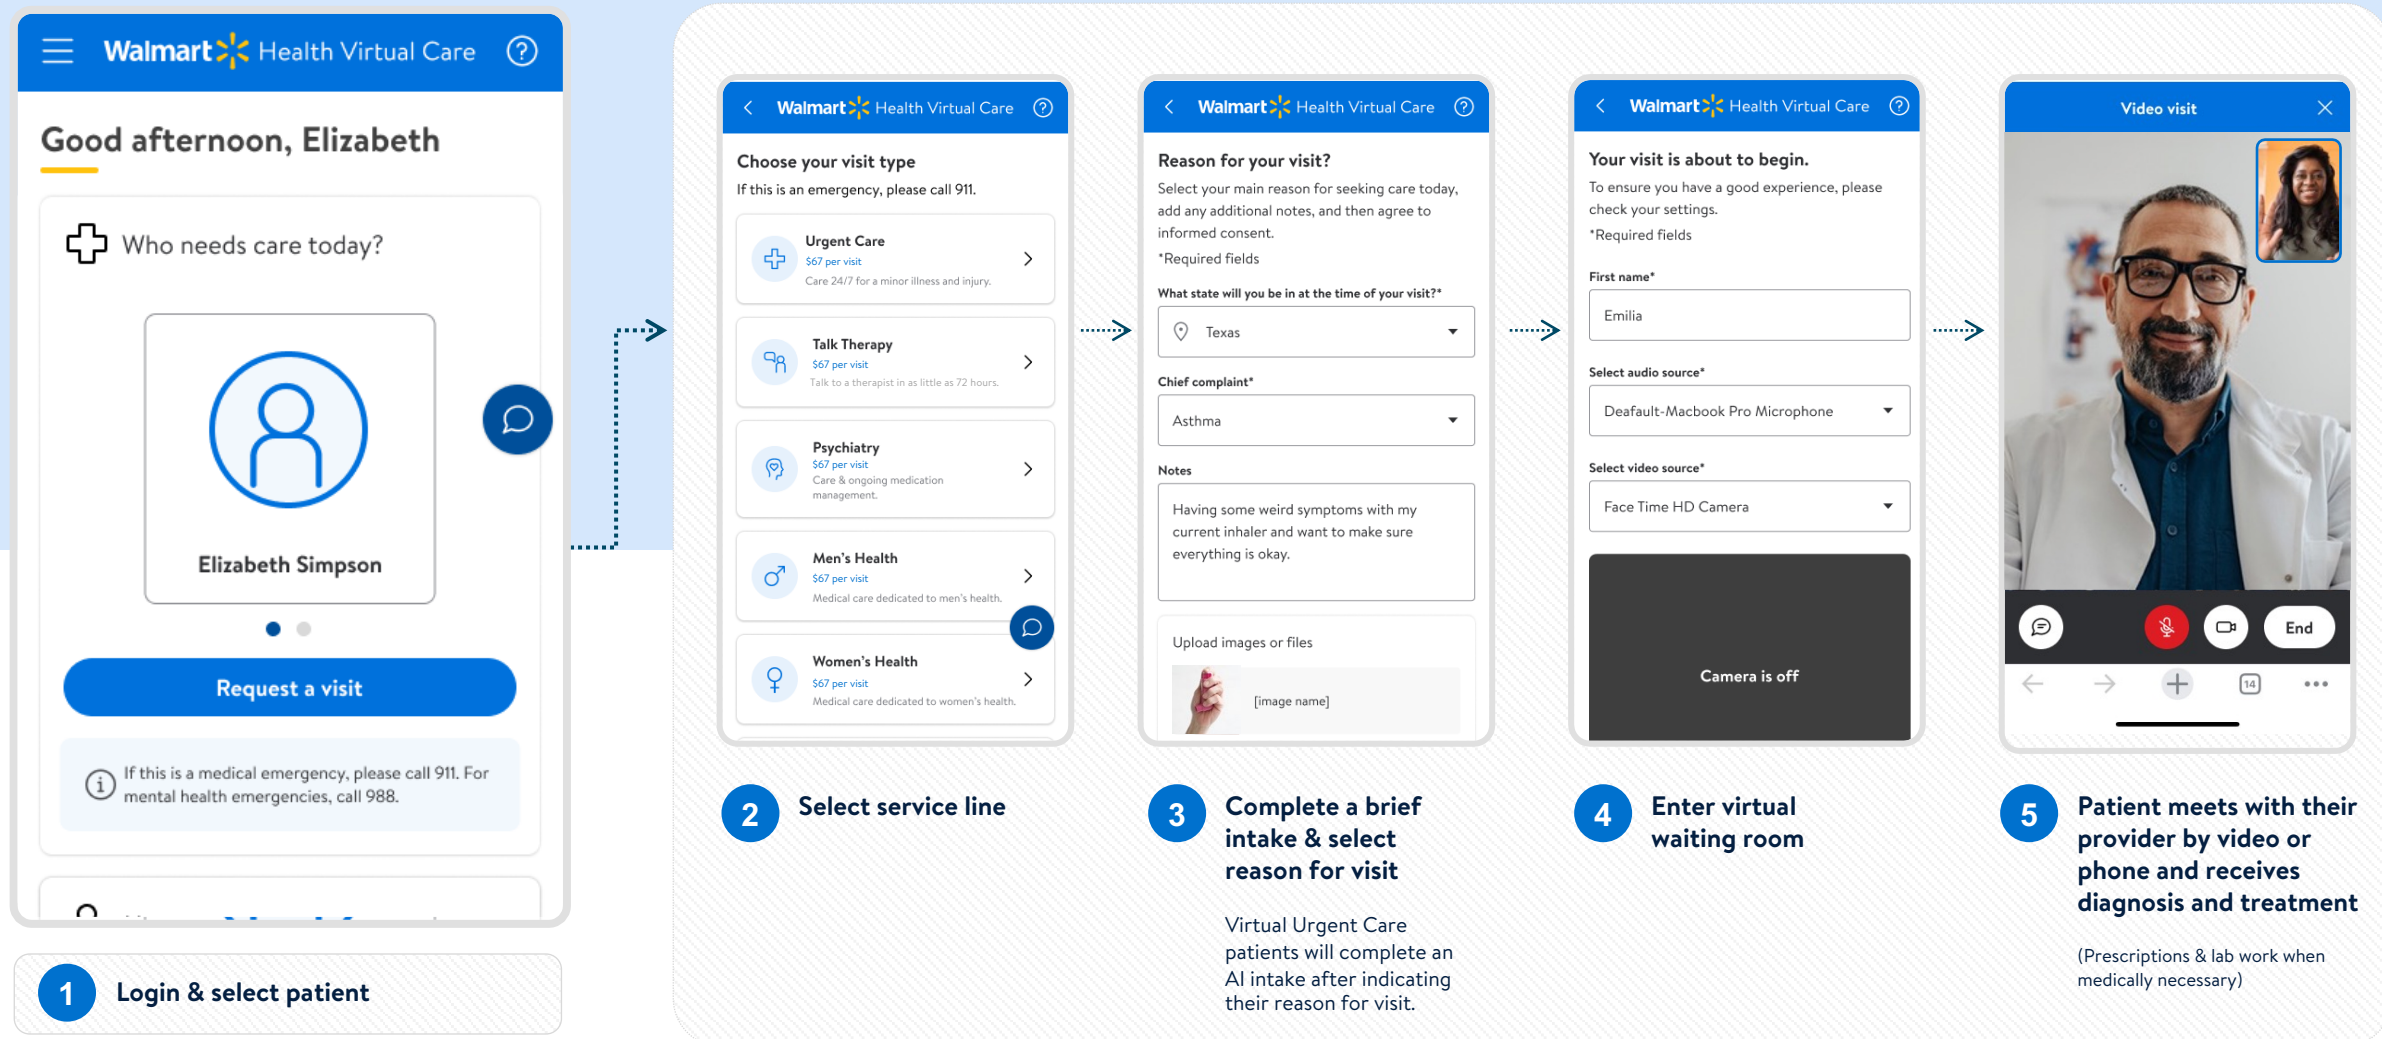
Walmart Health Virtual Care

Good afternoon, Elizabeth

Who needs care today?

Elizabeth Simpson

Request a visit

If this is a medical emergency, please call 911. For mental health emergencies, call 988.

1 Login & select patient

Walmart Health Virtual Care

Choose your visit type

If this is an emergency, please call 911.

Urgent Care
$67 per visit
Care 24/7 for a minor illness and injury.

Talk Therapy
$67 per visit
Talk to a therapist in as little as 72 hours.

Psychiatry
$67 per visit
Care & ongoing medication management.

Men's Health
$67 per visit
Medical care dedicated to men's health.

Women's Health
$67 per visit
Medical care dedicated to women's health.

2 Select service line

Walmart Health Virtual Care

Reason for your visit?

Select your main reason for seeking care today, add any additional notes, and then agree to informed consent.

*Required fields

What state will you be in at the time of your visit?*

Texas

Chief complaint*

Asthma

Notes

Having some weird symptoms with my current inhaler and want to make sure everything is okay.

Upload images or files

[image name]

3 Complete a brief intake & select reason for visit

Virtual Urgent Care patients will complete an AI intake after indicating their reason for visit.

Walmart Health Virtual Care

Your visit is about to begin.

To ensure you have a good experience, please check your settings.

*Required fields

First name*

Emilia

Select audio source*

Deafault-Macbook Pro Microphone

Select video source*

Face Time HD Camera

Camera is off

4 Enter virtual waiting room

Video visit

End

5 Patient meets with their provider by video or phone and receives diagnosis and treatment

(Prescriptions & lab work when medically necessary)